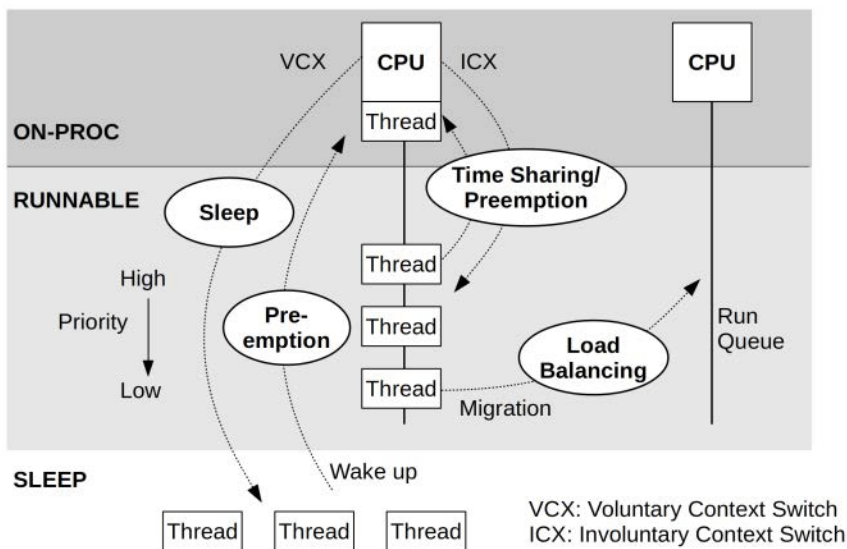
VCX
CPU
ICX
CPU
ON-PROC
Thread
RUNNABLE
Sleep
Time Sharing/ Preemption
High
Thread
Priority
Pre-emption
Thread
Run Queue
Load Balancing
Low
Thread
Migration
Wake up
SLEEP
Thread
Thread
Thread
VCX: Voluntary Context Switch
ICX: Involuntary Context Switch